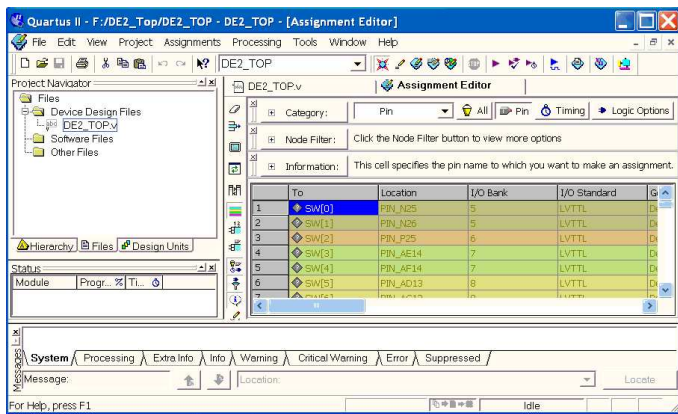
Quartus II - F:/DE2_Top/DE2_TOP - DE2_TOP - [Assignment Editor]

File Edit View Project Assignments Processing Tools Window Help

DE2_TOP

Project Navigator

Files
Device Design Files
DE2_TOP.v
Software Files
Other Files

Hierarchy Files Design Units

Status

| Module | Progr... % | Ti... |
|---|---|---|

DE2_TOP.v

Assignment Editor

Category: Pin All Pin Timing Logic Options

Node Filter: Click the Node Filter button to view more options

Information: This cell specifies the pin name to which you want to make an assignment.

| | To | Location | I/O Bank | I/O Standard | G |
|---|---|---|---|---|---|
| 1 | SW[0] | PIN_N25 | 5 | LVTTL | De |
| 2 | SW[1] | PIN_N26 | 5 | LVTTL | De |
| 3 | SW[2] | PIN_P25 | 6 | LVTTL | De |
| 4 | SW[3] | PIN_AE14 | 7 | LVTTL | De |
| 5 | SW[4] | PIN_AF14 | 7 | LVTTL | De |
| 6 | SW[5] | PIN_AD13 | 8 | LVTTL | De |
| 7 | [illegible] | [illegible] | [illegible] | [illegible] | |

System Processing Extra Info Info Warning Critical Warning Error Suppressed

Message:

Location:

Locate

Messages

For Help, press F1

Idle